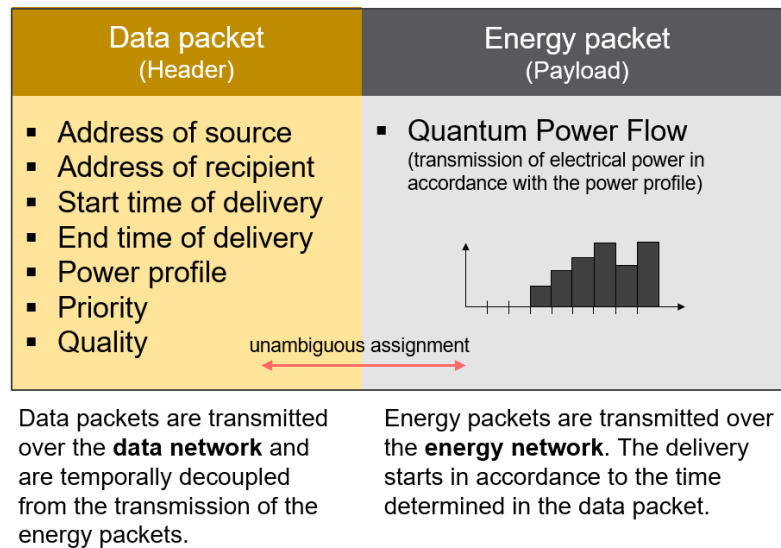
Data packet
(Header)

Energy packet
(Payload)

- Address of source
- Address of recipient
- Start time of delivery
- End time of delivery
- Power profile
- Priority
- Quality

- Quantum Power Flow
(transmission of electrical power in accordance with the power profile)

unambiguous assignment

Data packets are transmitted over the **data network** and are temporally decoupled from the transmission of the energy packets.

Energy packets are transmitted over the **energy network**. The delivery starts in accordance to the time determined in the data packet.